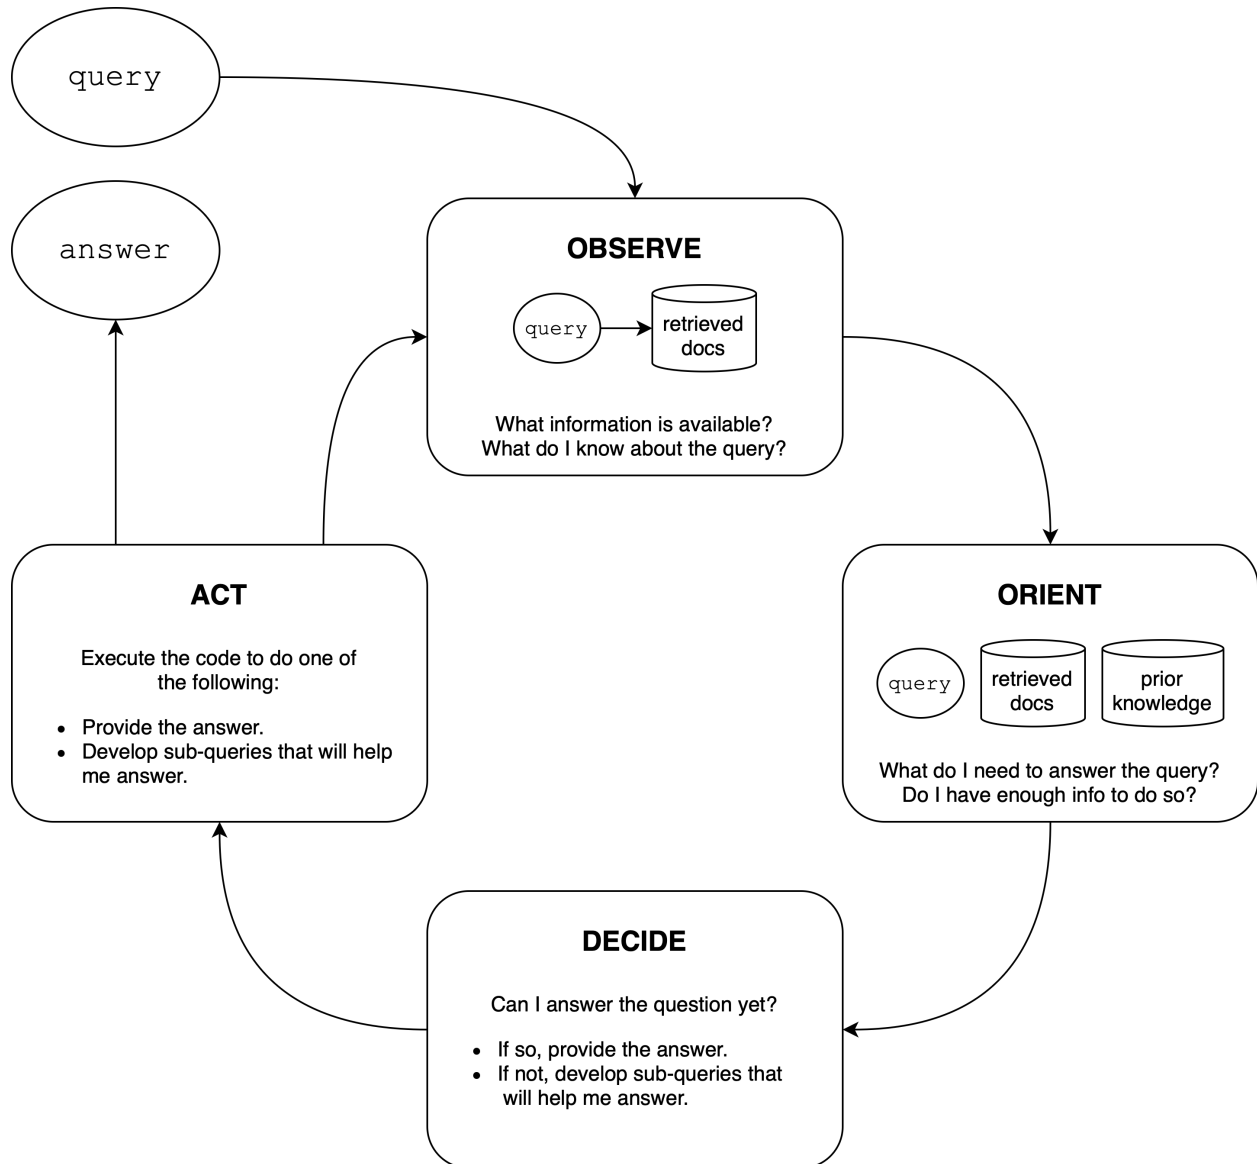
query

answer

OBSERVE

query

retrieved docs

What information is available?
What do I know about the query?

ACT

Execute the code to do one of the following:

- Provide the answer.
- Develop sub-queries that will help me answer.

ORIENT

query

retrieved docs

prior knowledge

What do I need to answer the query?
Do I have enough info to do so?

DECIDE

Can I answer the question yet?

- If so, provide the answer.
- If not, develop sub-queries that will help me answer.